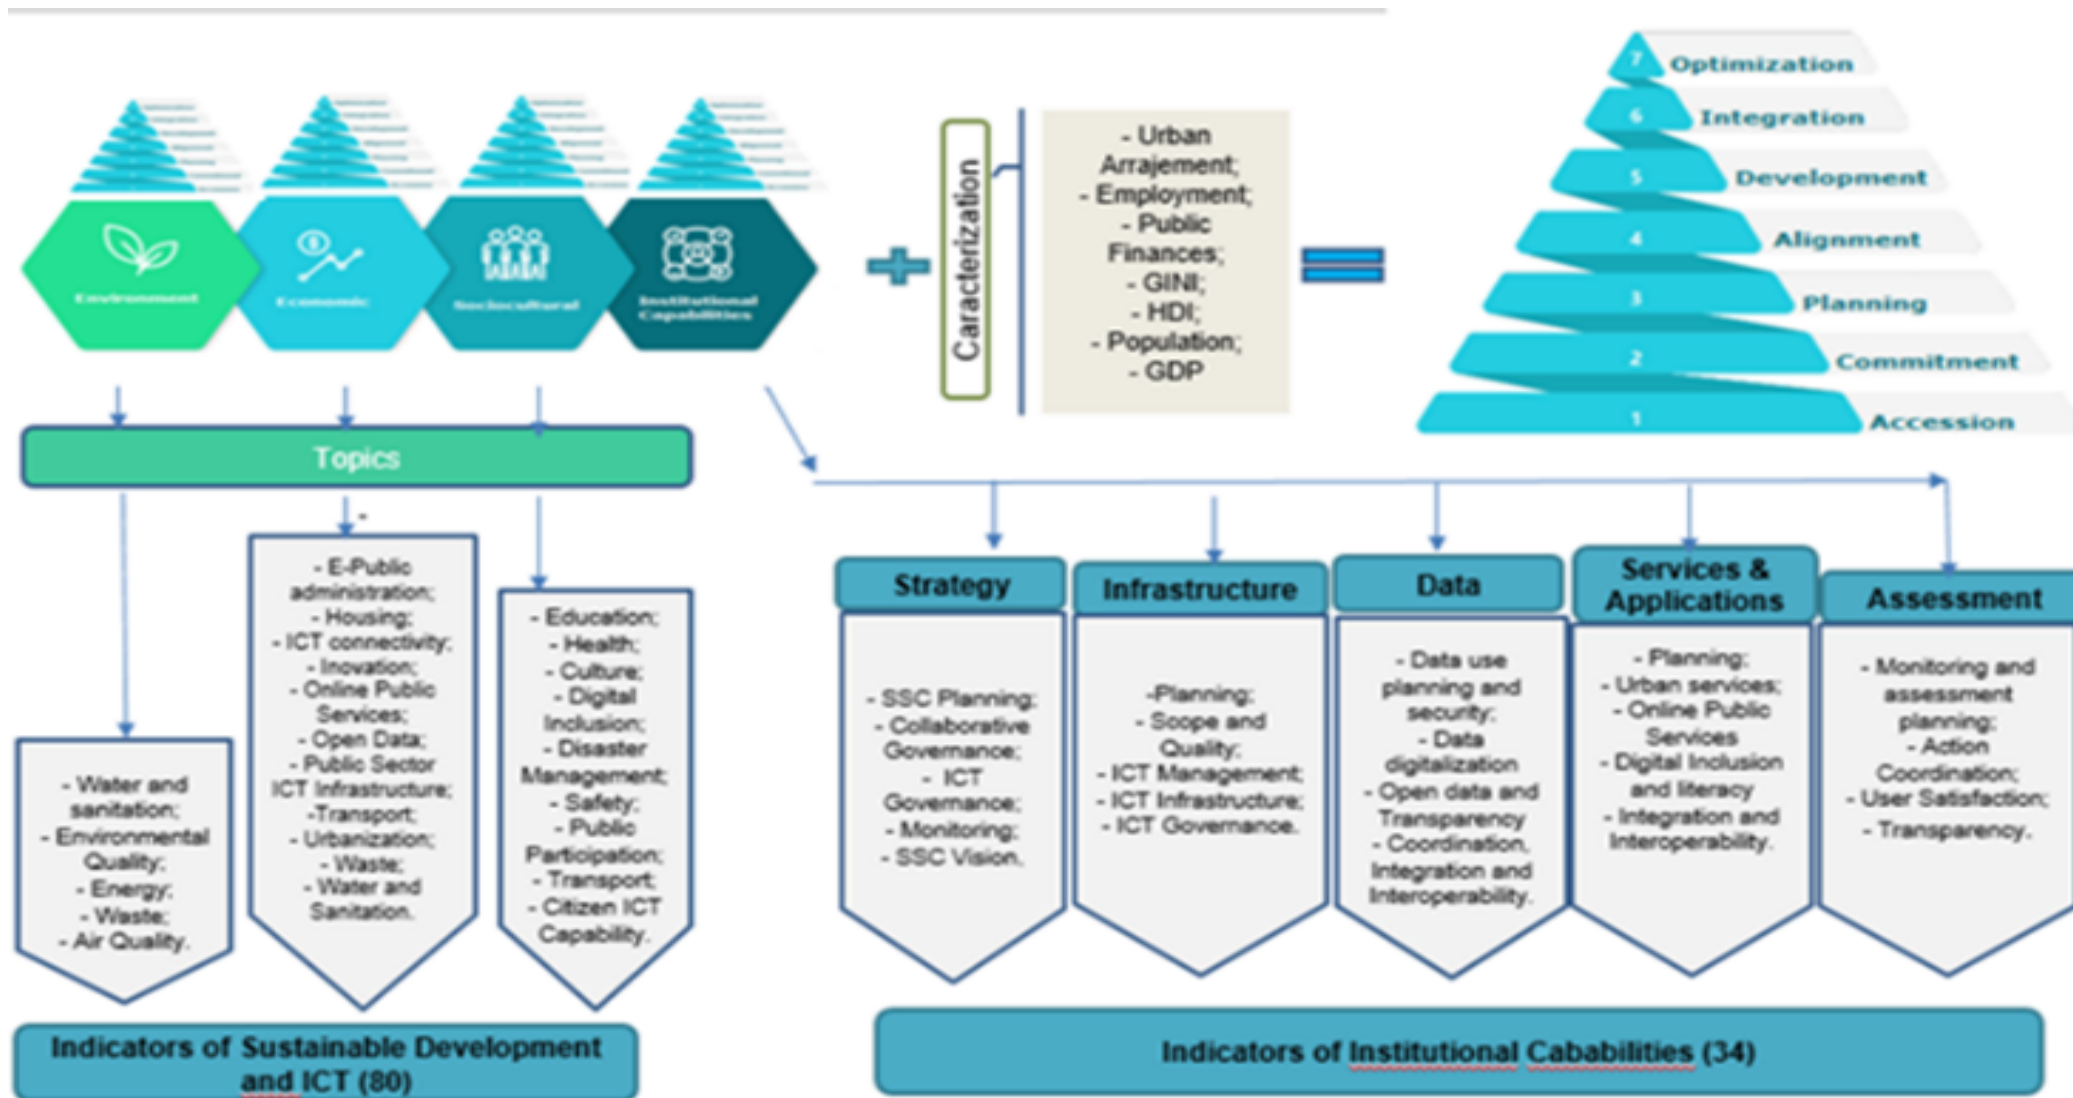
Environment

Economic

Sociocultural

Institutional Capabilities

Caracterization

- Urban Arrajement;
- Employment;
- Public Finances;
- GINI;
- HDI;
- Population;
- GDP

7 Optimization
6 Integration
5 Development
4 Alignment
3 Planning
2 Commitment
1 Accession

Topics

- Water and sanitation;
- Environmental Quality;
- Energy;
- Waste;
- Air Quality.

- E-Public administration;
- Housing;
- ICT connectivity;
- Inovation;
- Online Public Services;
- Open Data;
- Public Sector ICT Infrastructure;
-Transport;
- Urbanization;
- Waste;
- Water and Sanitation.

- Education;
- Health;
- Culture;
- Digital Inclusion;
- Disaster Management;
- Safety;
- Public Participation;
- Transport;
- Citizen ICT Capability.

Strategy

- SSC Planning;
- Collaborative Governance;
- ICT Governance;
- Monitoring;
- SSC Vision.

Infrastructure

-Planning;
- Scope and Quality;
- ICT Management;
- ICT Infrastructure;
- ICT Governance.

Data

- Data use planning and security;
- Data digitalization
- Open data and Transparency
- Coordination, Integration and Interoperability.

Services & Applications

- Planning;
- Urban services;
- Online Public Services
- Digital Inclusion and literacy
- Integration and Interoperability.

Assessment

- Monitoring and assessment planning;
- Action Coordination;
- User Satisfaction;
- Transparency.

Indicators of Sustainable Development and ICT (80)

Indicators of Institutional Cababilities (34)